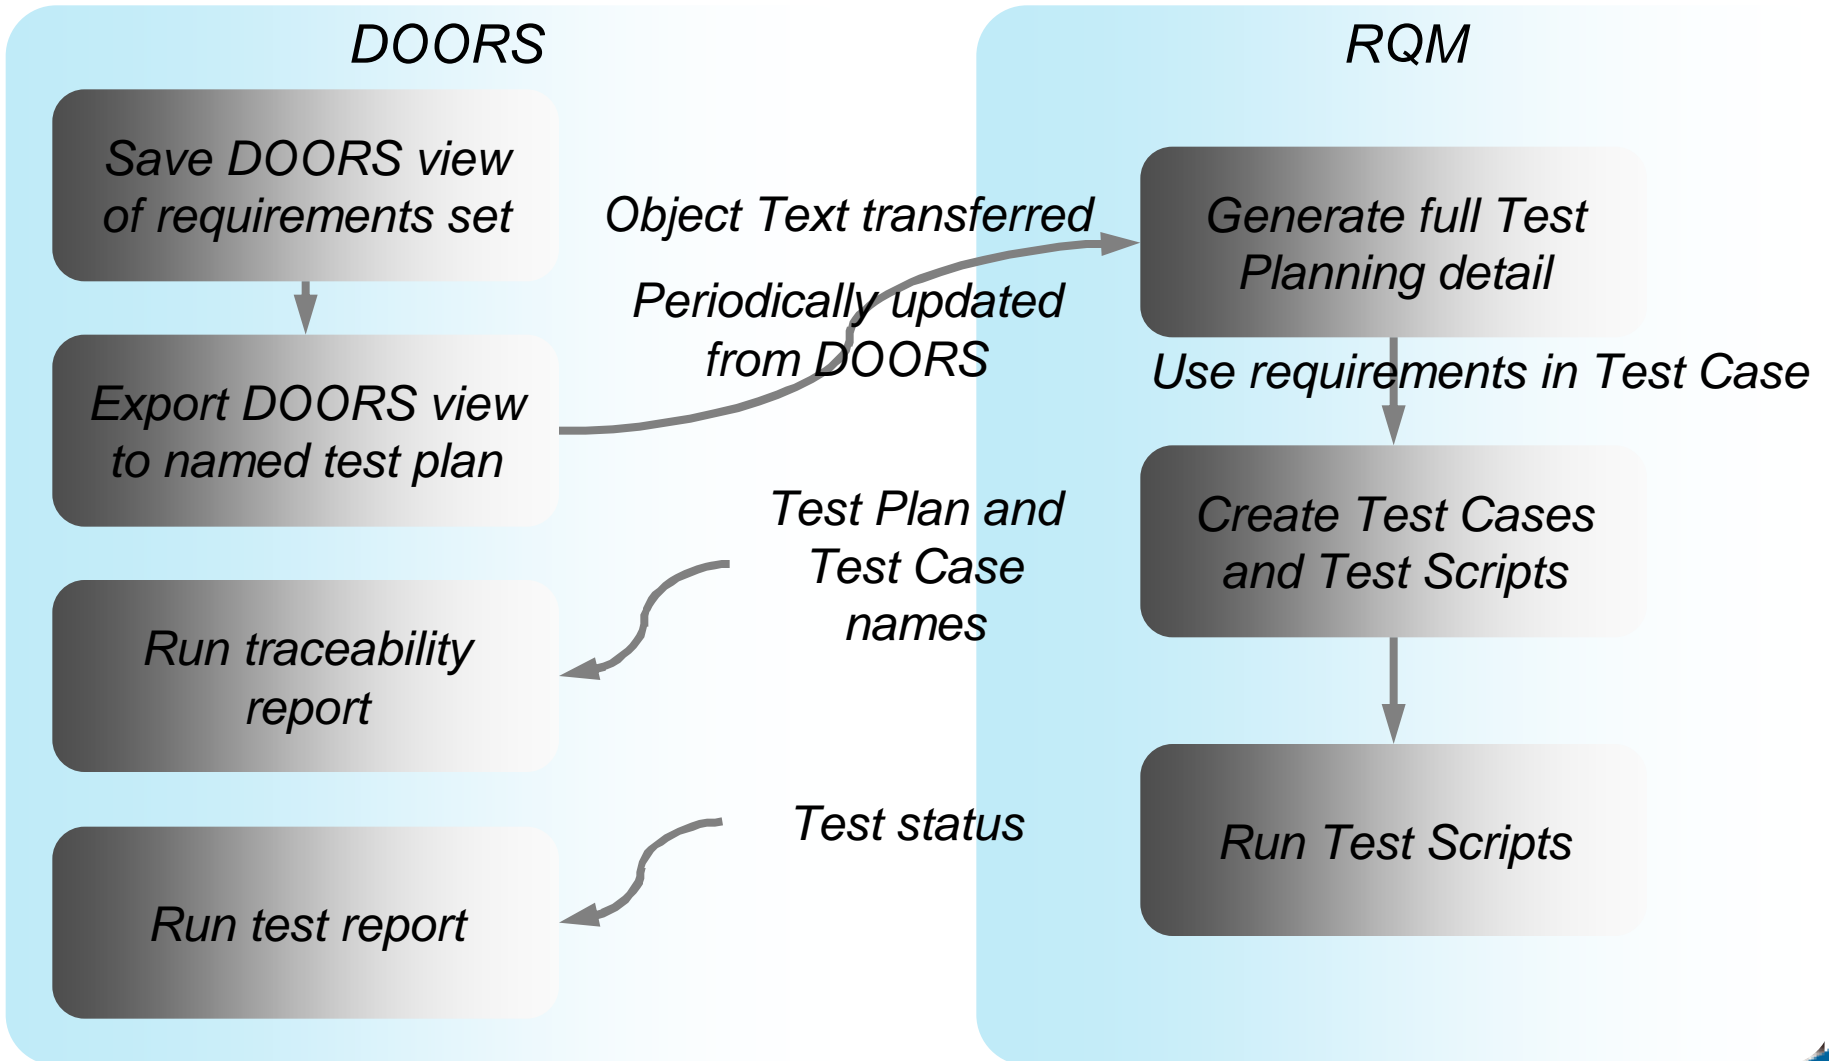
DOORS

Save DOORS view of requirements set

Export DOORS view to named test plan

Run traceability report

Run test report

Object Text transferred

Periodically updated from DOORS

Test Plan and Test Case names

Test status

RQM

Generate full Test Planning detail

Use requirements in Test Case

Create Test Cases and Test Scripts

Run Test Scripts